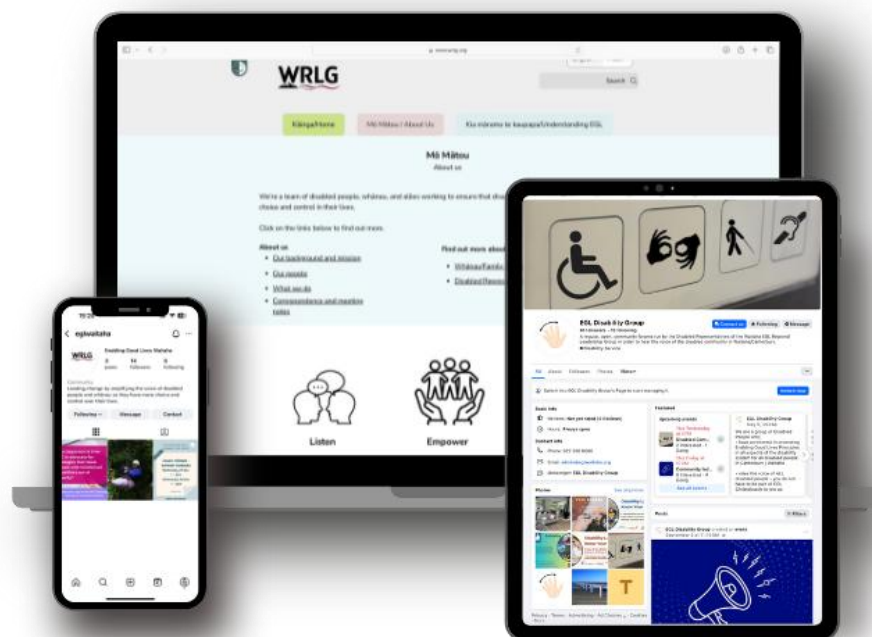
WRLG

Search

Kāinga/Home

Mō Mātou / About Us

Kia mārama te kaupapa/Understanding EGL

Mō Mātou

About us

We're a team of disabled people, whānau, and allies working to ensure that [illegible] choice and control in their lives.

Click on the links below to find out more.

About us

Our background and mission

Our reports

What we do

Correspondence and meeting notes

Find out more about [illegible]

Whānau/Family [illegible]

Disabled Person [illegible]

Listen

Empower

 egiwaitaha

WRLG

Enabling Good Lives Waitaha

Following

Message

Contact

EGL Disability Group

Contact us

Following

Message

Intro

Featured

EGL Disability Group

Photos

See all photos

Posts

Filters

EGL Disability Group

T